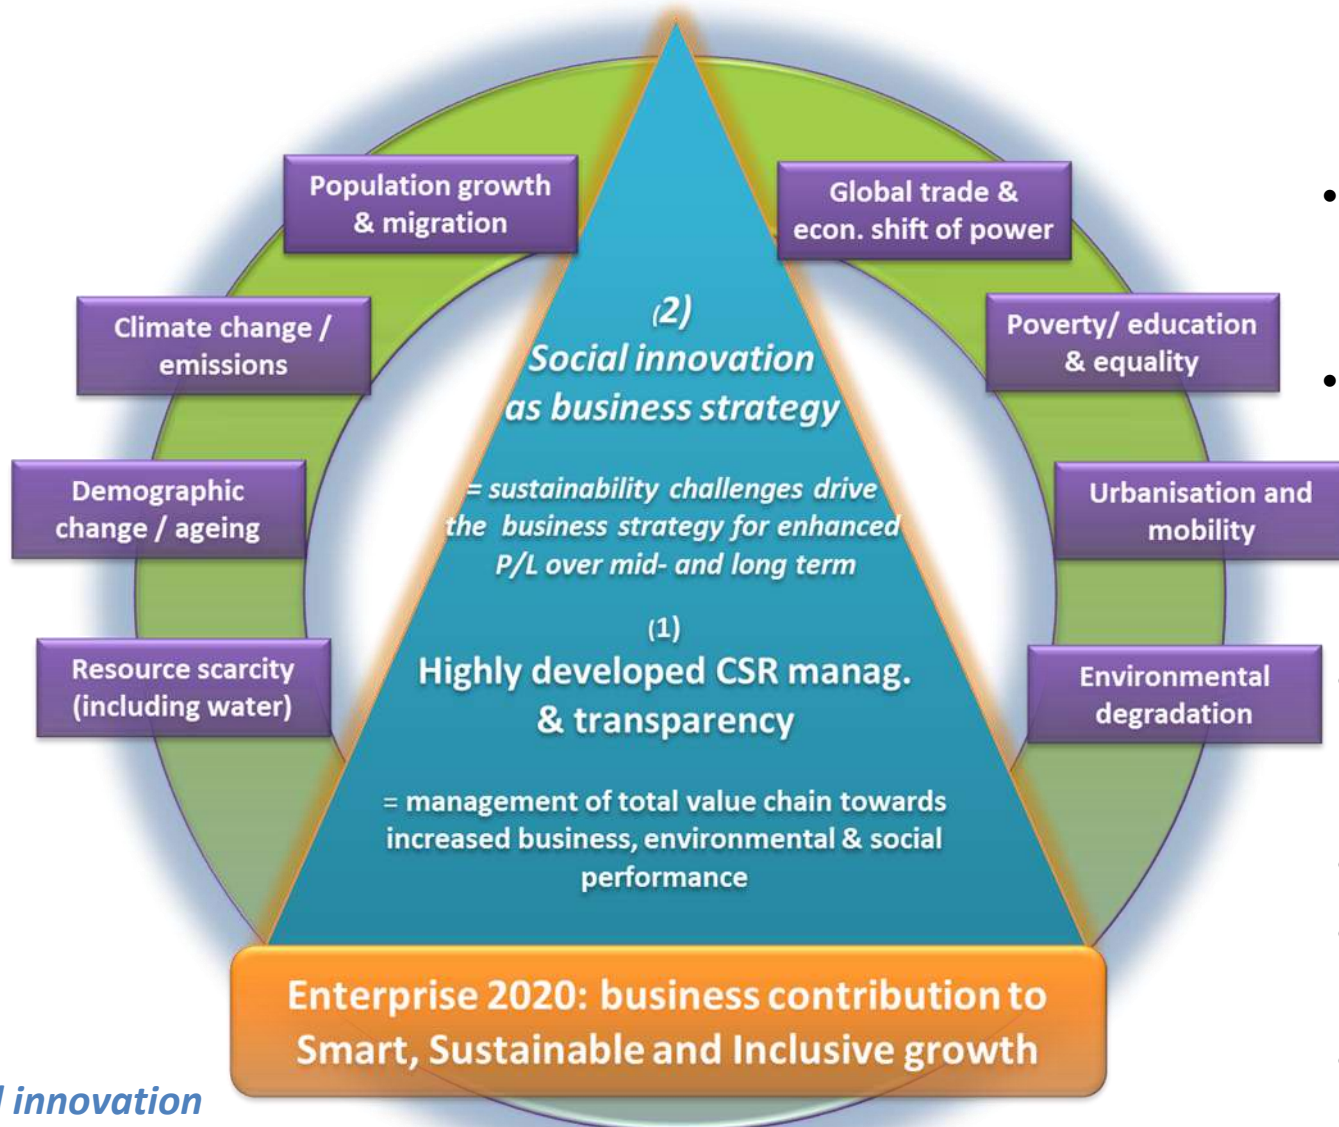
Population growth & migration

Global trade & econ. shift of power

Climate change / emissions

Poverty/ education & equality

Demographic change / ageing

Urbanisation and mobility

Resource scarcity (including water)

Environmental degradation

(2)
Social innovation as business strategy

= sustainability challenges drive the business strategy for enhanced P/L over mid- and long term

(1)
Highly developed CSR manag. & transparency

= management of total value chain towards increased business, environmental & social performance

Enterprise 2020: business contribution to Smart, Sustainable and Inclusive growth

l innovation